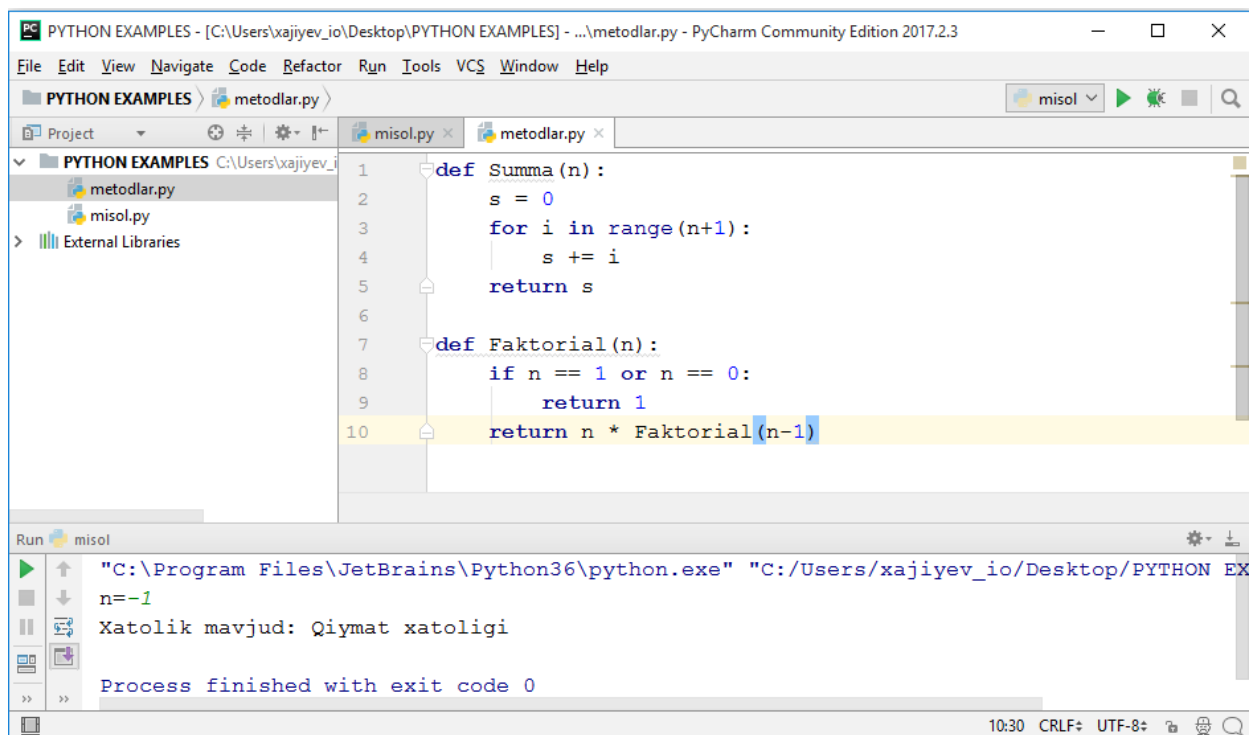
PYTHON EXAMPLES - [C:\Users\xajiyev_io\Desktop\PYTHON EXAMPLES] - ...\metodlar.py - PyCharm Community Edition 2017.2.3

File Edit View Navigate Code Refactor Run Tools VCS Window Help

PYTHON EXAMPLES 〉 metodlar.py 〉

misol

Project

PYTHON EXAMPLES C:\Users\xajiyev_i
metodlar.py
misol.py
External Libraries

misol.py × metodlar.py ×

1 def Summa(n):
2     s = 0
3     for i in range(n+1):
4         s += i
5     return s
6 
7 def Faktorial(n):
8     if n == 1 or n == 0:
9         return 1
10    return n * Faktorial(n-1)

Run misol

"C:\Program Files\JetBrains\Python36\python.exe" "C:/Users/xajiyev_io/Desktop/PYTHON EX
n=-1
Xatolik mavjud: Qiymat xatoligi

Process finished with exit code 0

10:30 CRLF÷ UTF-8÷